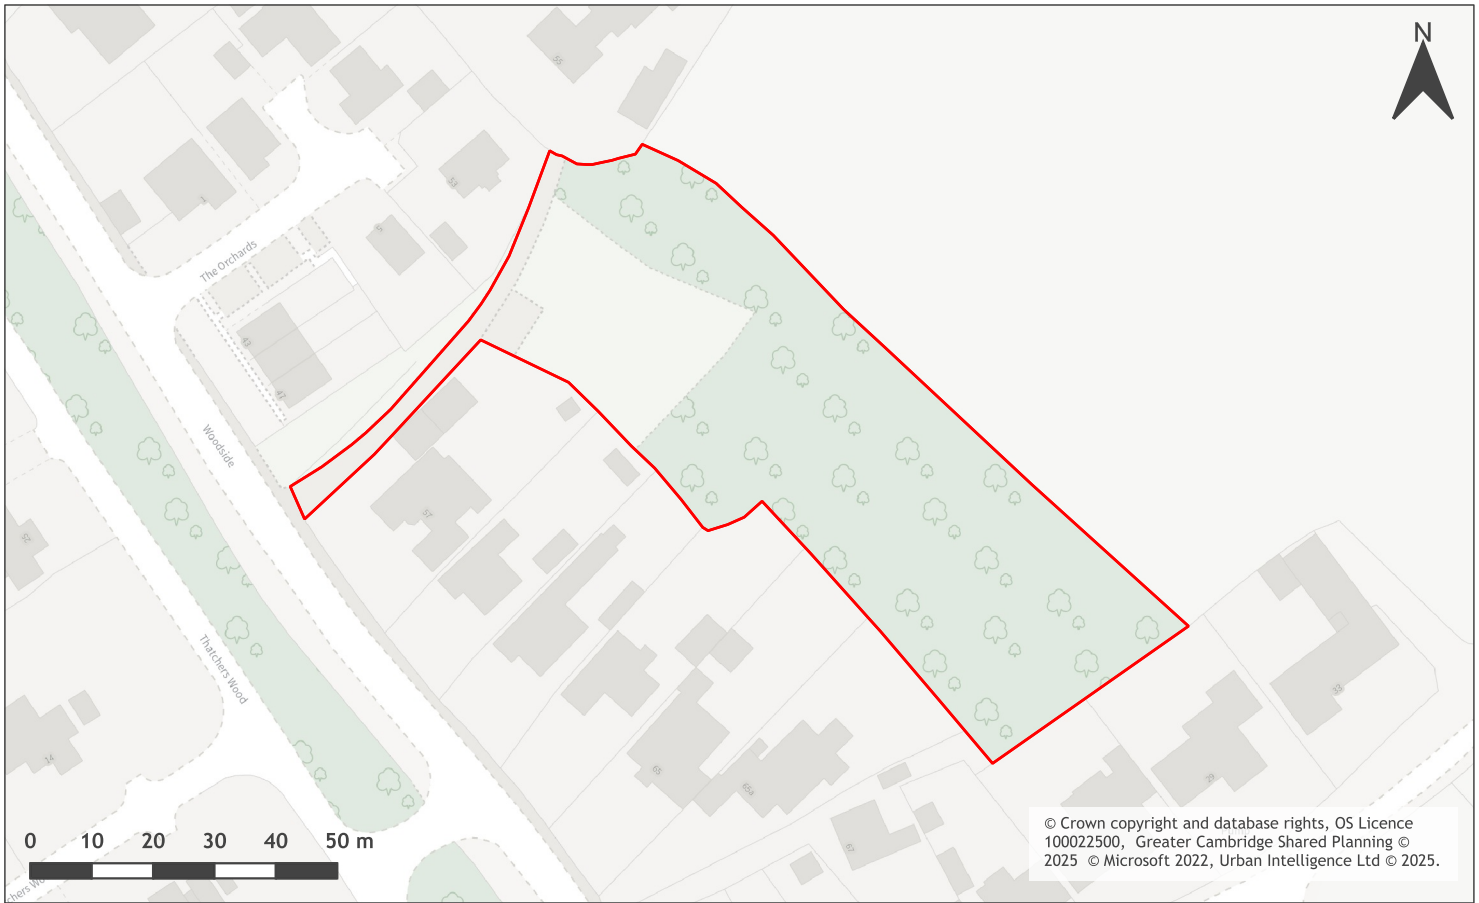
N

The Orchards

Woodside

Thatchers Wood

0 10 20 30 40 50 m

© Crown copyright and database rights, OS Licence 100022500, Greater Cambridge Shared Planning © 2025 © Microsoft 2022, Urban Intelligence Ltd © 2025.